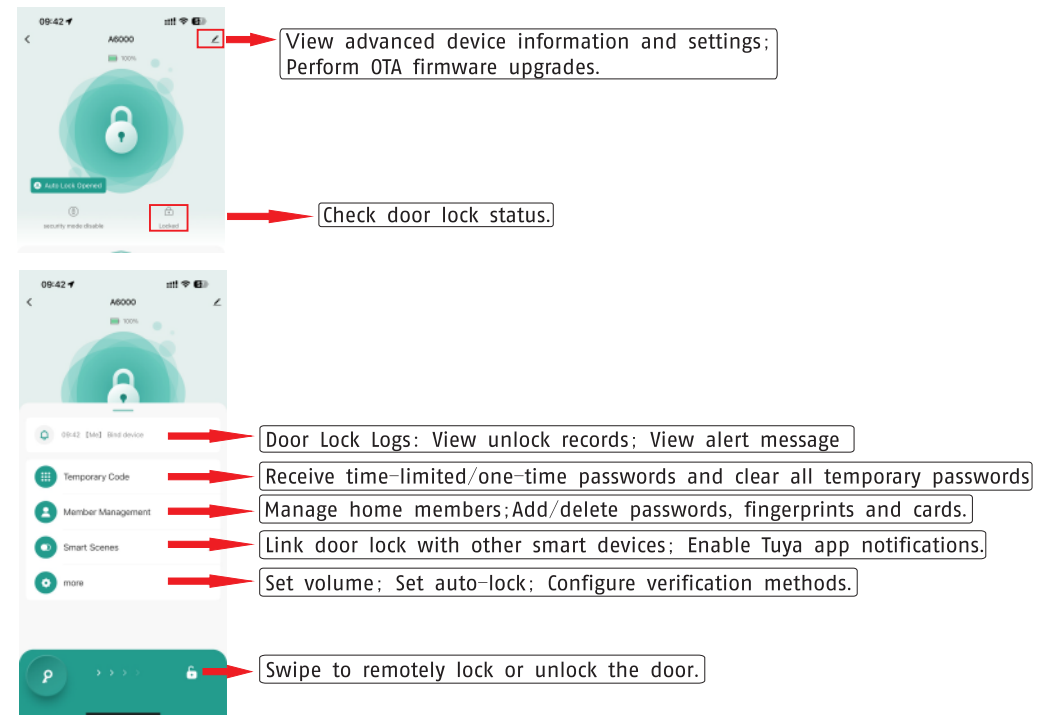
09:42

A6000

100%

Auto Lock Opened

security mode disable

Locked

View advanced device information and settings; Perform OTA firmware upgrades.

Check door lock status.

09:42

A6000

100%

09:42 [Me] Bind device

Temporary Code

Member Management

Smart Scenes

more

Door Lock Logs: View unlock records; View alert message

Receive time-limited/one-time passwords and clear all temporary passwords

Manage home members; Add/delete passwords, fingerprints and cards.

Link door lock with other smart devices; Enable Tuya app notifications.

Set volume; Set auto-lock; Configure verification methods.

Swipe to remotely lock or unlock the door.